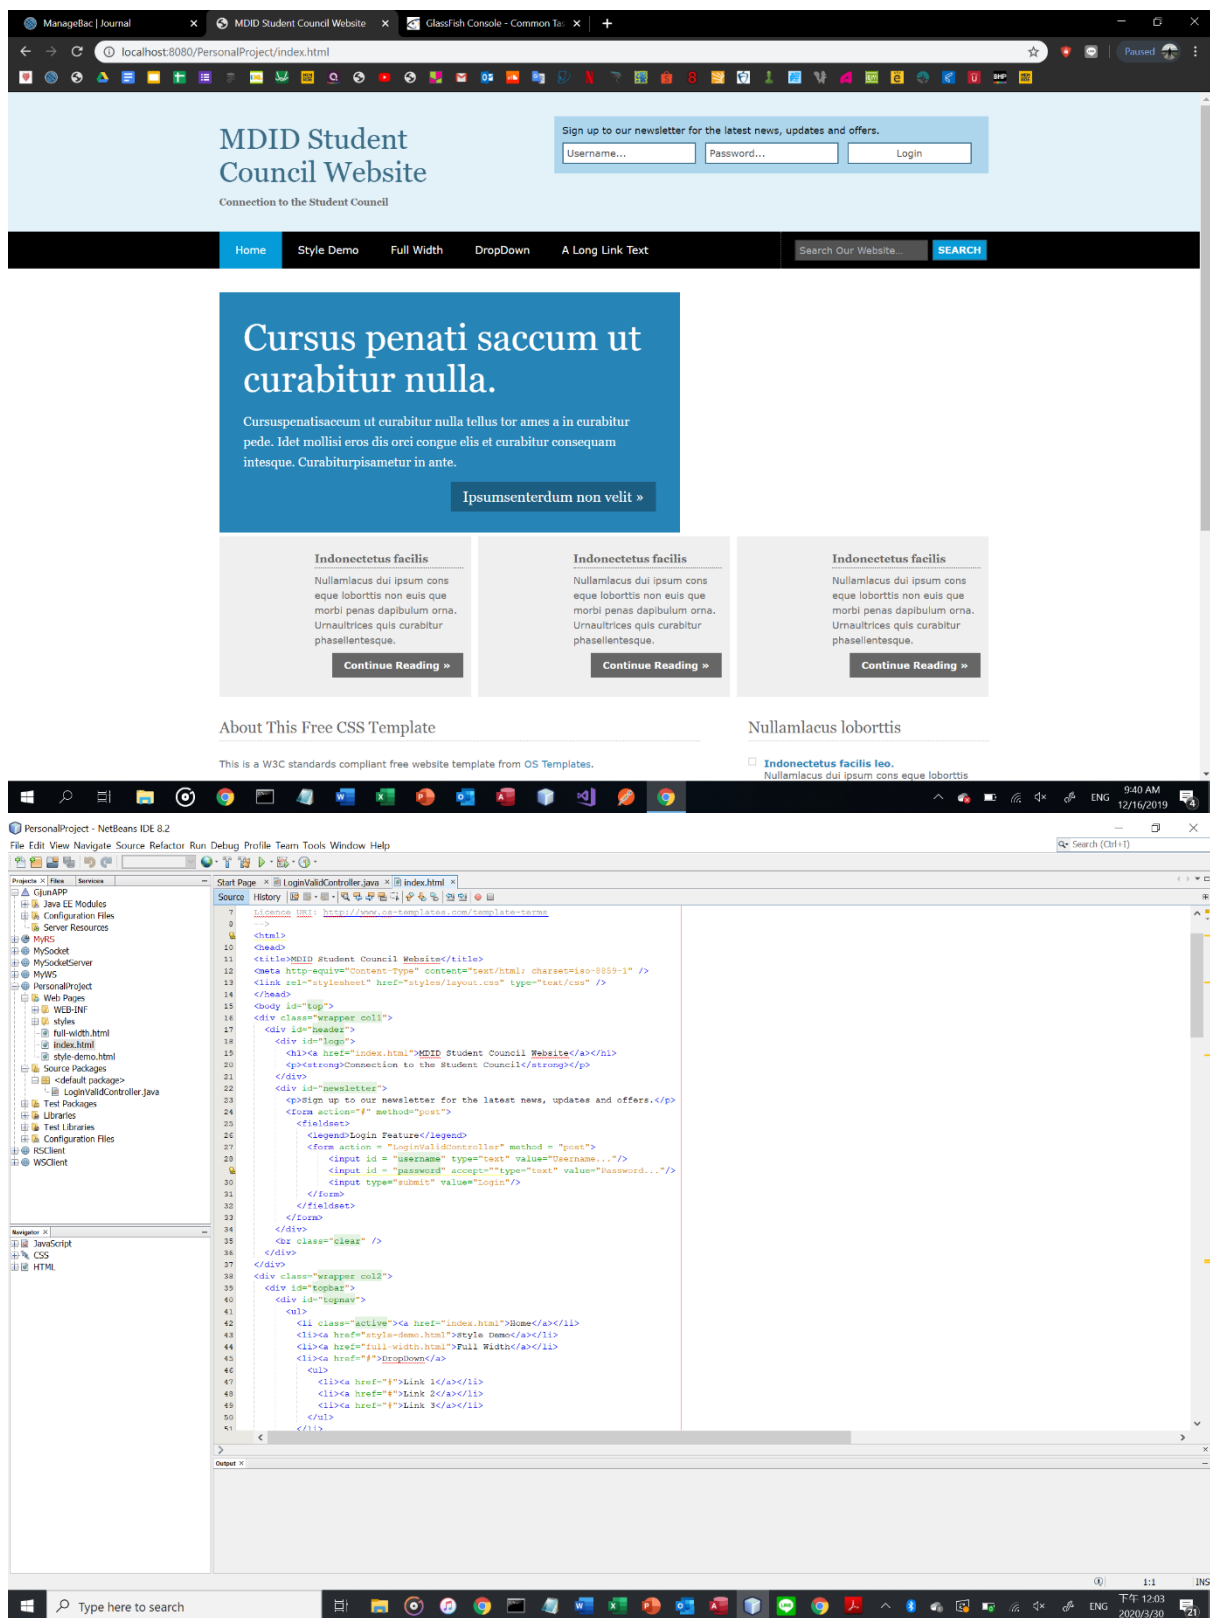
ManageBac | Journal × MDID Student Council Website × GlassFish Console - Common Tas ×
localhost:8080/PersonalProject/index.html
Paused

MDID Student Council Website
Connection to the Student Council

Sign up to our newsletter for the latest news, updates and offers.
Username... Password... Login

Home Style Demo Full Width DropDown A Long Link Text
Search Our Website... SEARCH

Cursus penati saccum ut curabitur nulla.

Cursuspenatisaccum ut curabitur nulla tellus tor ames a in curabitur pede. Idet mollisi eros dis orci congue elis et curabitur consequam intesque. Curabiturpisametur in ante.

Ipsumsenterdum non velit »

Indonectetus facilis
Nullamlacus dui ipsum cons eque loborttis non euis que morbi penas dapibulum orna. Urnaultrices quis curabitur phasellentesque.
Continue Reading »

Indonectetus facilis
Nullamlacus dui ipsum cons eque loborttis non euis que morbi penas dapibulum orna. Urnaultrices quis curabitur phasellentesque.
Continue Reading »

Indonectetus facilis
Nullamlacus dui ipsum cons eque loborttis non euis que morbi penas dapibulum orna. Urnaultrices quis curabitur phasellentesque.
Continue Reading »

About This Free CSS Template
This is a W3C standards compliant free website template from OS Templates.

Nullamlacus loborttis
Indonectetus facilis leo.
Nullamlacus dui ipsum cons eque loborttis

ENG 9:40 AM 12/16/2019

PersonalProject - NetBeans IDE 8.2
File Edit View Navigate Source Refactor Run Debug Profile Team Tools Window Help
Search (Ctrl+I)
Projects × Files Services
GjunAPP
Java EE Modules
Configuration Files
Server Resources
MyRS
MySocket
MySocketServer
MyWS
PersonalProject
Web Pages
WEB-INF
styles
full-width.html
index.html
style-demo.html
Source Packages
<default package>
LoginValidController.java
Test Packages
Libraries
Test Libraries
Configuration Files
RSClient
WSClient
Navigator ×
JavaScript
CSS
HTML

Start Page × LoginValidController.java × index.html ×
Source History
7 Licence URI: http://www.os-templates.com/template-terms
8 -->
9 <html>
10 <head>
11 <title>MDID Student Council Website</title>
12 <meta http-equiv="Content-Type" content="text/html; charset=iso-8859-1" />
13 <link rel="stylesheet" href="styles/layout.css" type="text/css" />
14 </head>
15 <body id="top">
16 <div class="wrapper col1">
17 <div id="header">
18 <div id="logo">
19 <h1><a href="index.html">MDID Student Council Website</a></h1>
20 <p><strong>Connection to the Student Council</strong></p>
21 </div>
22 <div id="newsletter">
23 <p>Sign up to our newsletter for the latest news, updates and offers.</p>
24 <form action="#" method="post">
25 <fieldset>
26 <legend>Login Feature</legend>
27 <form action = "LoginValidController" method = "post">
28 <input id = "username" type="text" value="Username..."/>
29 <input id = "password" accept=""type="text" value="Password..."/>
30 <input type="submit" value="Login"/>
31 </form>
32 </fieldset>
33 </form>
34 </div>
35 <br class="clear" />
36 </div>
37 </div>
38 <div class="wrapper col2">
39 <div id="topbar">
40 <div id="topnav">
41 <ul>
42 <li class="active"><a href="index.html">Home</a></li>
43 <li><a href="style-demo.html">Style Demo</a></li>
44 <li><a href="full-width.html">Full Width</a></li>
45 <li><a href="#">DropDown</a>
46 <ul>
47 <li><a href="#">Link 1</a></li>
48 <li><a href="#">Link 2</a></li>
49 <li><a href="#">Link 3</a></li>
50 </ul>
51 </li>
Output ×
1:1 INS
Type here to search
ENG 下午 12:03 2020/3/30